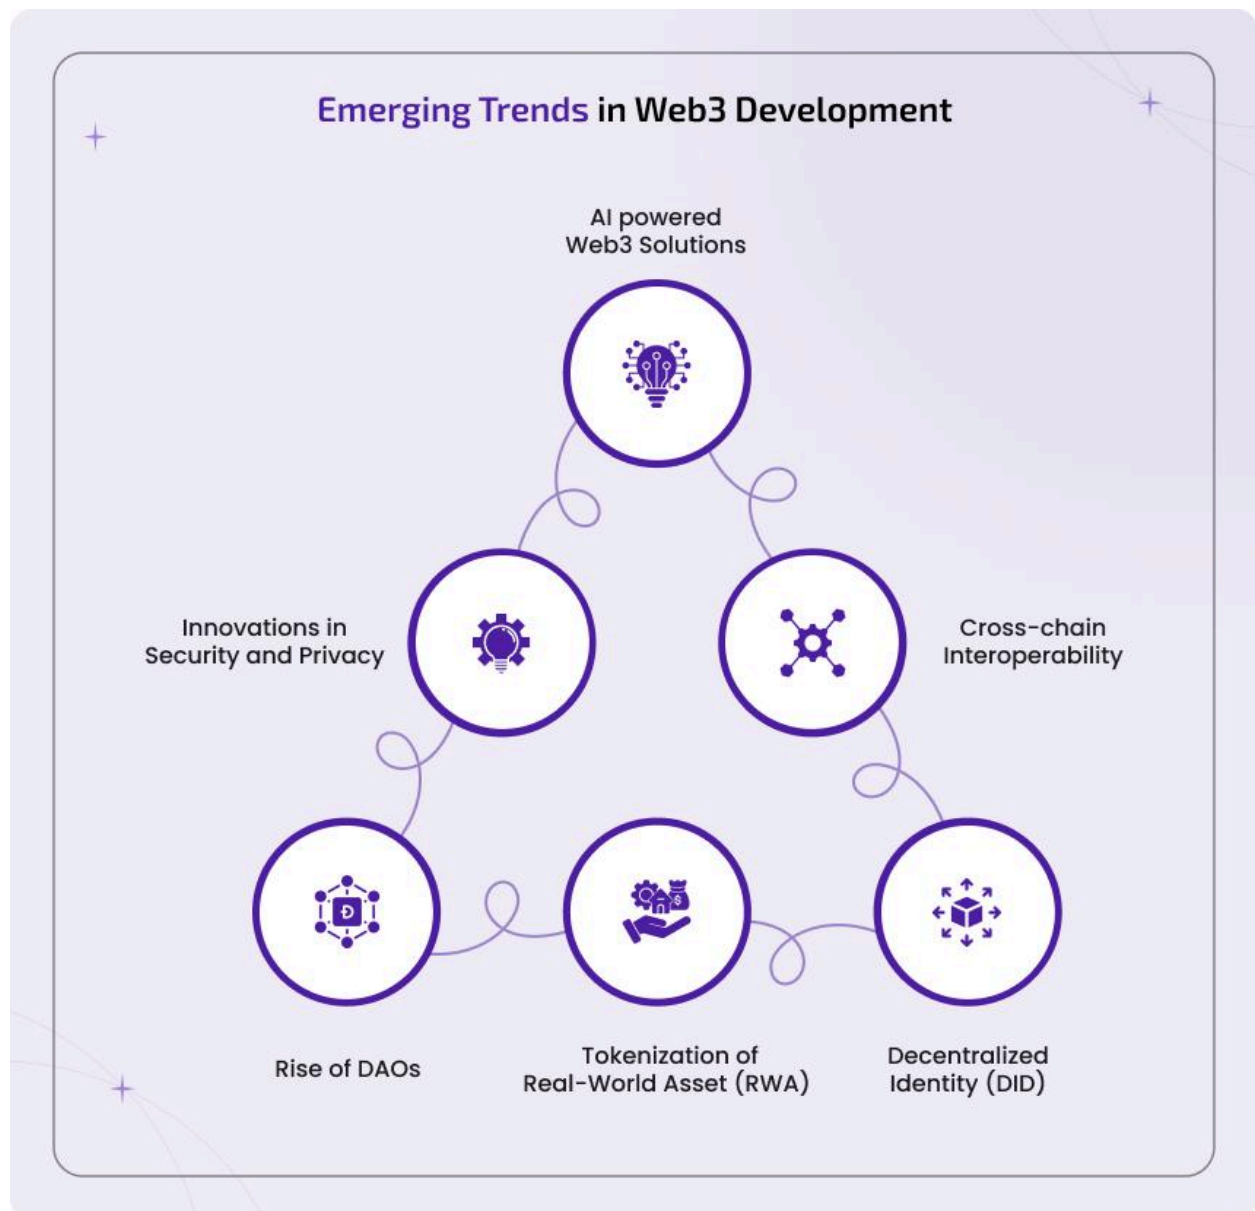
Emerging Trends in Web3 Development

AI powered Web3 Solutions

Innovations in Security and Privacy

Cross-chain Interoperability

Rise of DAOs

Tokenization of Real-World Asset (RWA)

Decentralized Identity (DID)